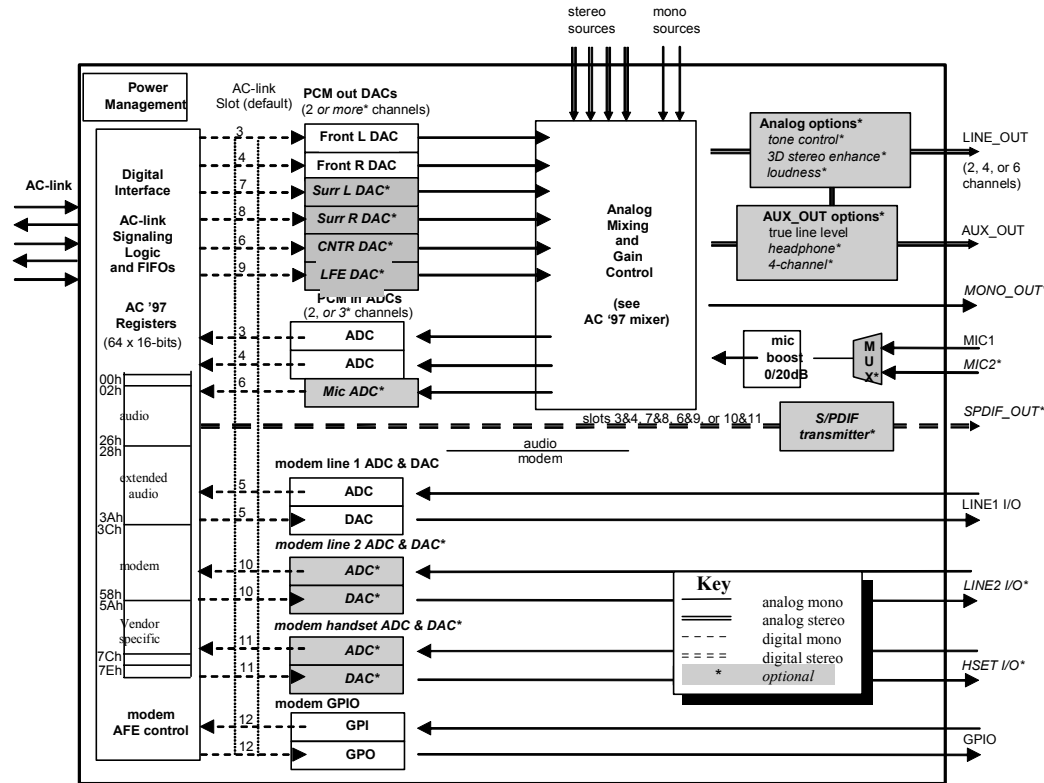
stereo sources
mono sources

Power Management

AC-link Slot (default)

PCM out DACs (2 *or more** channels)

AC-link

Digital Interface

AC-link Signaling Logic and FIFOs

AC '97 Registers (64 x 16-bits)

3
4
7
8
6
9

Front L DAC
Front R DAC
*Surr L DAC**
*Surr R DAC**
*CNTR DAC**
*LFE DAC**

Analog Mixing and Gain Control

(see AC '97 mixer)

Analog options*
*tone control**
*3D stereo enhance**
*loudness**

LINE_OUT
(2, 4, or 6 channels)

AUX_OUT options*
true line level
*headphone**
*4-channel**

AUX_OUT

*MONO_OUT*

PCM in ADCs (2, *or 3** channels)

3
4
6

ADC
ADC
*Mic ADC**

mic boost 0/20dB

M U X*

MIC1
*MIC2**

00h
02h
audio
26h
28h
extended audio
3Ah
3Ch
modem
58h
5Ah
Vendor specific
7Ch
7Eh

slots 3&4, 7&8, 6&9, or 10&11

*S/PDIF transmitter**

*SPDIF_OUT**

audio
modem

modem line 1 ADC & DAC

5
5

ADC
DAC

LINE1 I/O

*modem line 2 ADC & DAC**

10
10

*ADC**
*DAC**

*LINE2 I/O**

Key
analog mono
analog stereo
digital mono
digital stereo
* *optional*

*modem handset ADC & DAC**

11
11

*ADC**
*DAC**

*HSET I/O**

modem AFE control

modem GPIO

12
12

GPI
GPO

GPIO